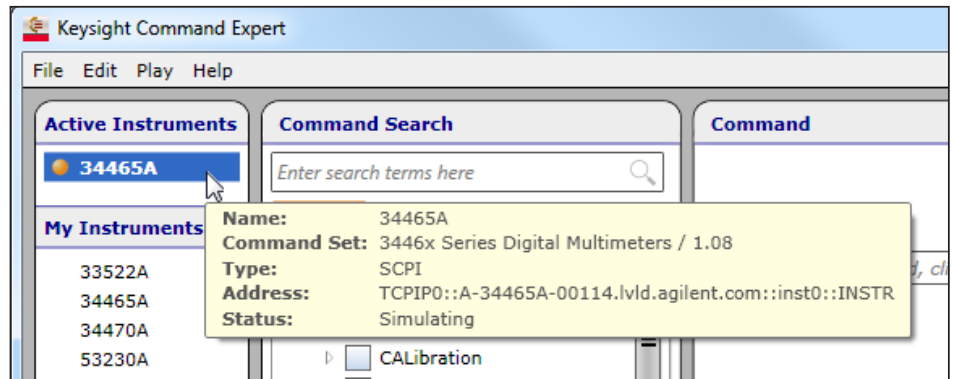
Keysight Command Expert

File Edit Play Help

Active Instruments

34465A

My Instruments

33522A

34465A

34470A

53230A

Command Search

Enter search terms here

Name: 34465A
Command Set: 3446x Series Digital Multimeters / 1.08
Type: SCPI
Address: TCPIP0::A-34465A-00114.lvld.agilent.com::inst0::INSTR
Status: Simulating

CALibration

Command

d, cl